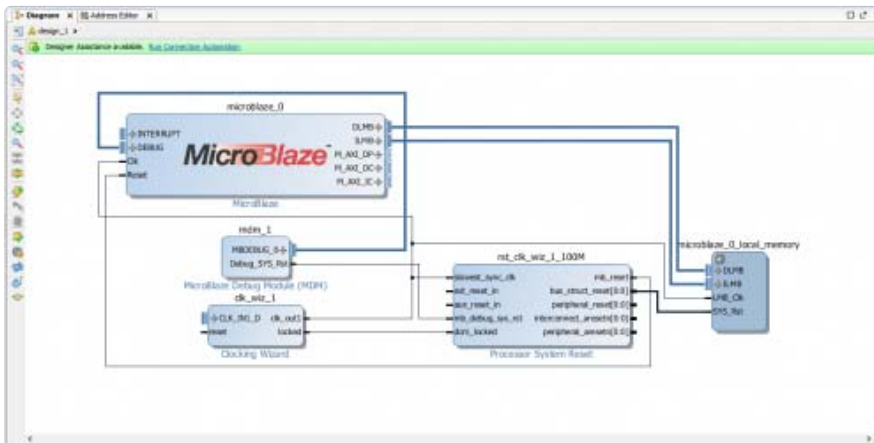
Diagram × Address Editor ×

design_1 ›

Designer Assistance available. Run Connection Automation

microblaze_0

INTERRUPT
DEBUG
Clk
Reset

MicroBlaze

DLMB
ILMB
M_AXI_DP
M_AXI_DC
M_AXI_IC

MicroBlaze

mdm_1

MBDEBUG_0
Debug_SYS_Rst

MicroBlaze Debug Module (MDM)

clk_wiz_1

CLK_IN1_D
reset
clk_out1
locked

Clocking Wizard

rst_clk_wiz_1_100M

slowest_sync_clk
ext_reset_in
aux_reset_in
mb_debug_sys_rst
dcm_locked

mb_reset
bus_struct_reset[0:0]
peripheral_reset[0:0]
interconnect_aresetn[0:0]
peripheral_aresetn[0:0]

Processor System Reset

microblaze_0_local_memory

DLMB
ILMB
LMB_Clk
SYS_Rst